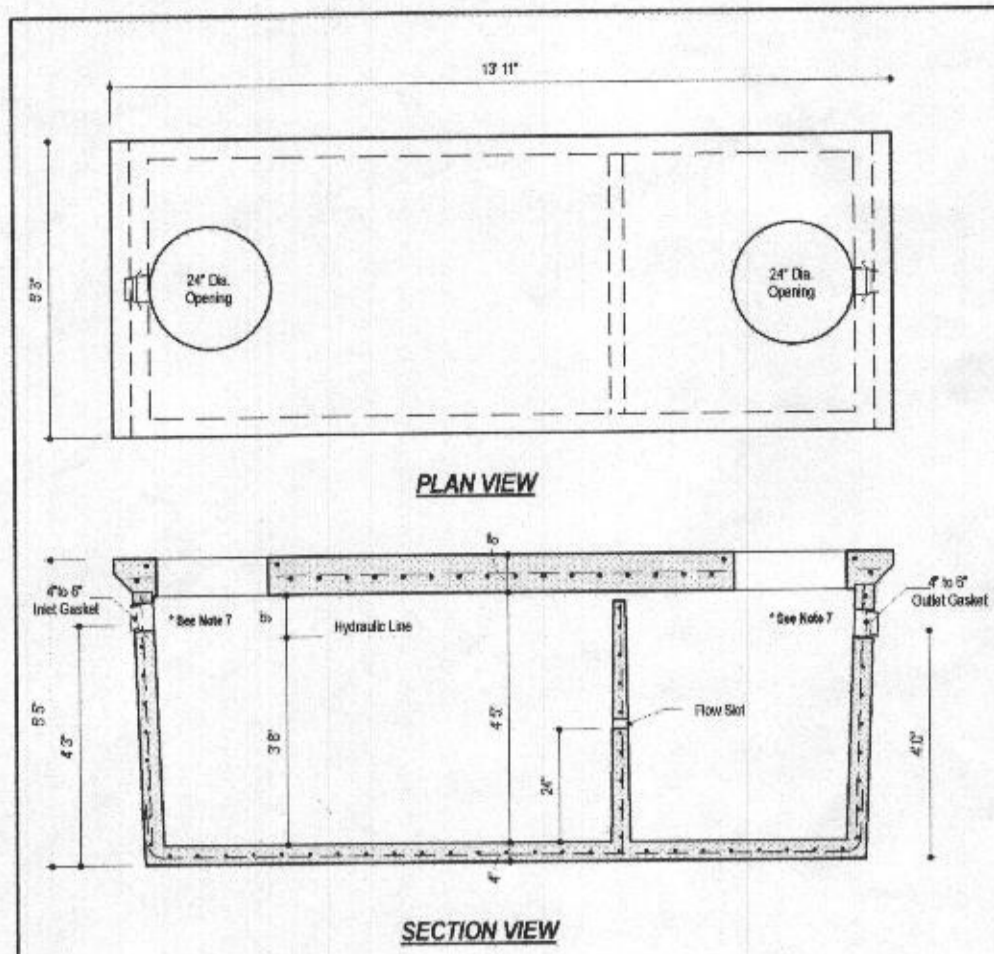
13' 11"

8' 5"

24" Dia. Opening

24" Dia. Opening

PLAN VIEW

4" to 6" Inlet Gasket

* See Note 7

Hydraulic Line

Flow Slot

* See Note 7

4" to 6" Outlet Gasket

5' 5"

4' 3"

3' 6"

4' 5"

24"

4' 0"

4"

SECTION VIEW